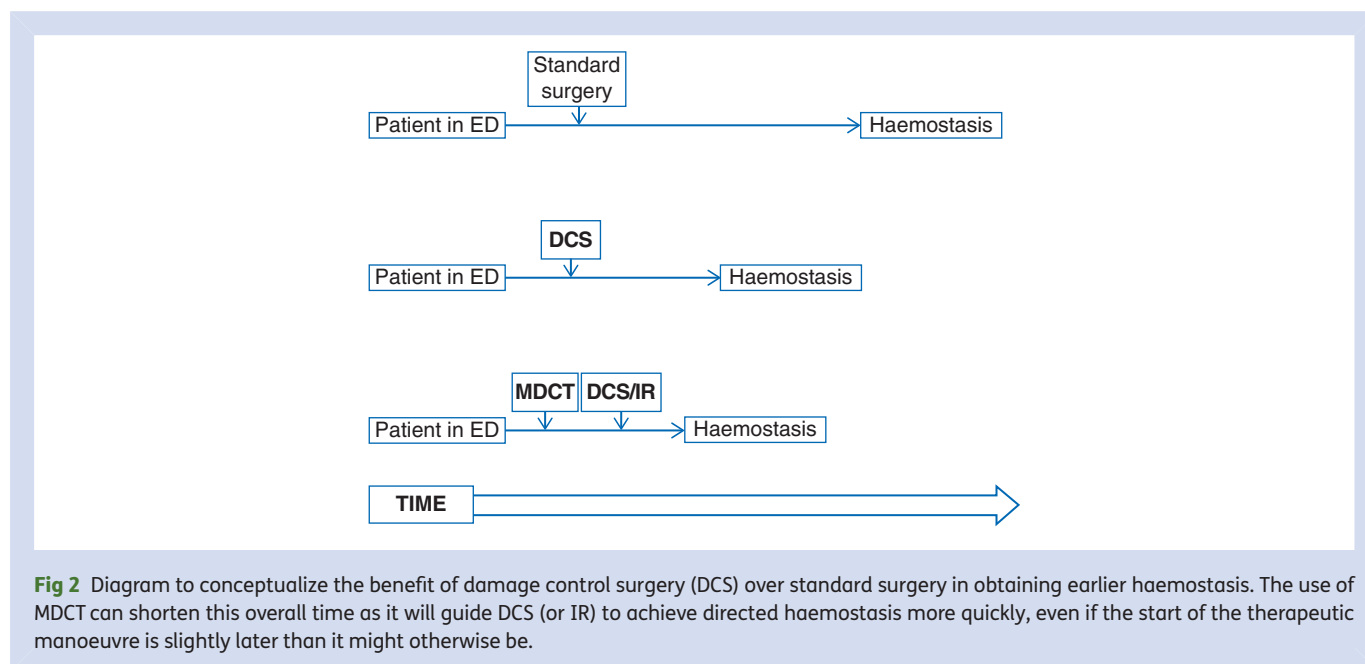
Standard surgery

Patient in ED

Haemostasis

DCS

Patient in ED

Haemostasis

MDCT

DCS/IR

Patient in ED

Haemostasis

TIME

Fig 2 Diagram to conceptualize the benefit of damage control surgery (DCS) over standard surgery in obtaining earlier haemostasis. The use of MDCT can shorten this overall time as it will guide DCS (or IR) to achieve directed haemostasis more quickly, even if the start of the therapeutic manoeuvre is slightly later than it might otherwise be.